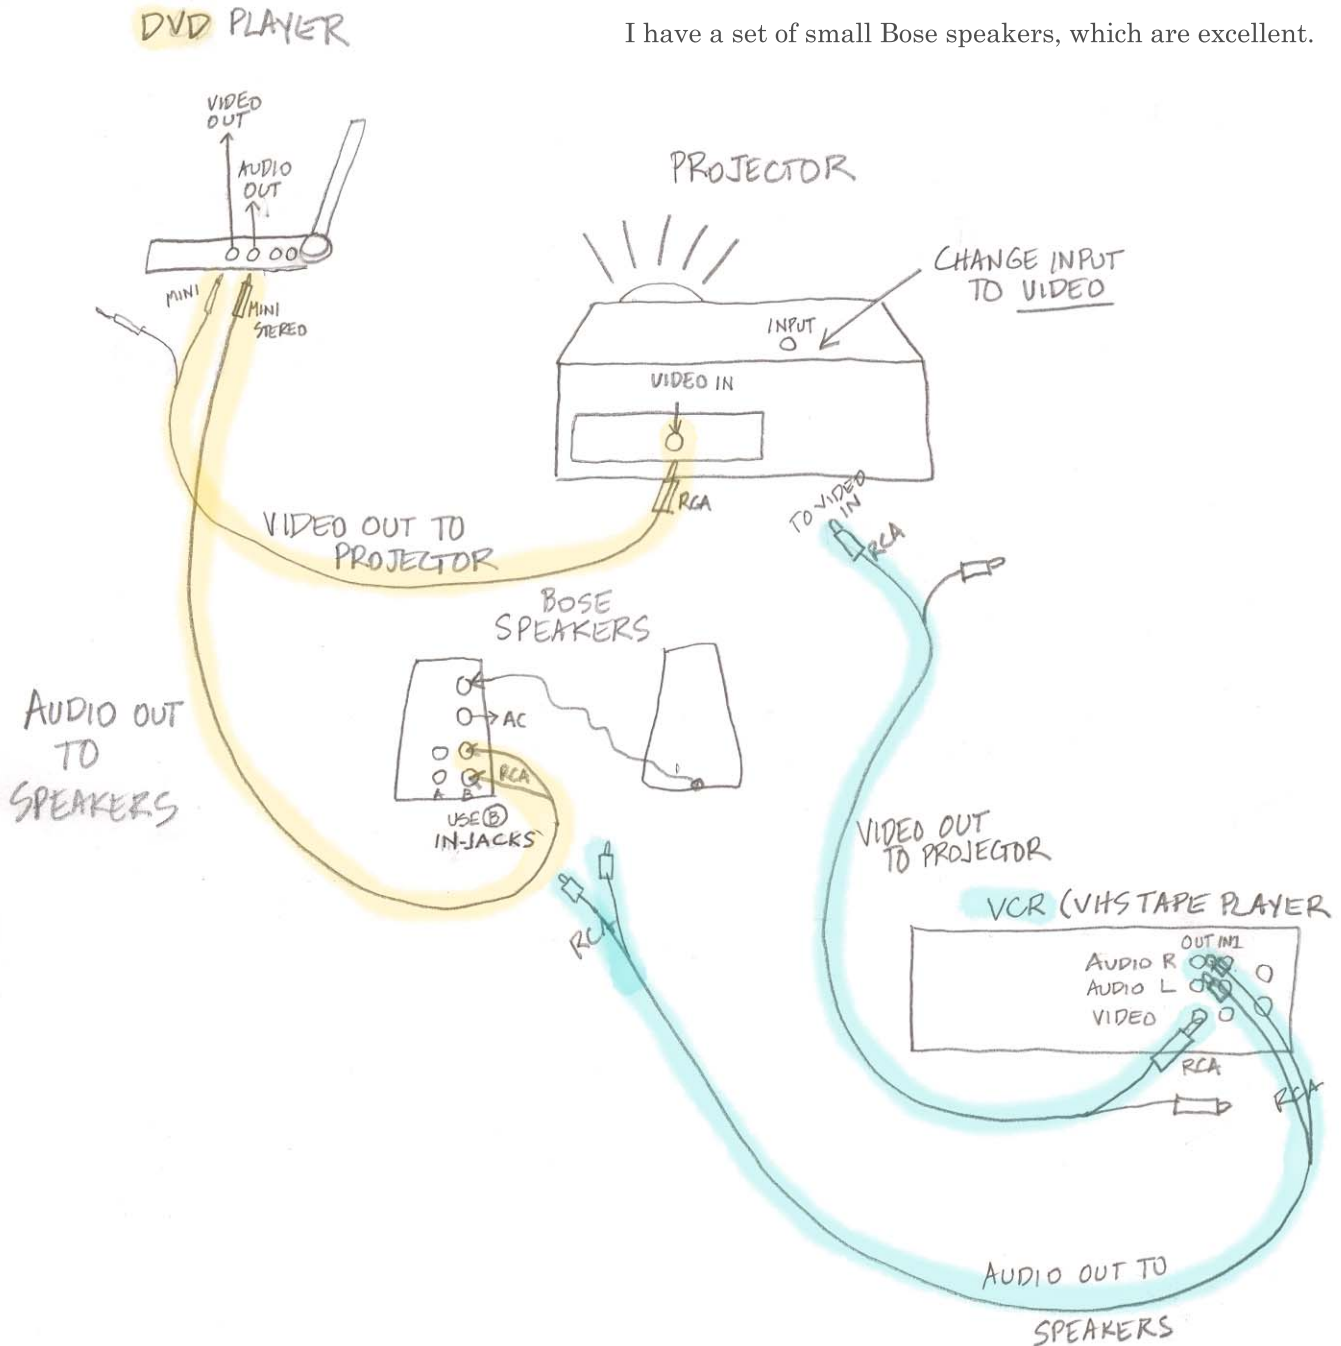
DVD PLAYER

I have a set of small Bose speakers, which are excellent.

VIDEO OUT

AUDIO OUT

PROJECTOR

CHANGE INPUT TO VIDEO

INPUT

MINI

MINI STEREO

VIDEO IN

RCA

TO VIDEO IN

RCA

VIDEO OUT TO PROJECTOR

BOSE SPEAKERS

AUDIO OUT TO SPEAKERS

AC

RCA

A B

USE B IN-JACKS

VIDEO OUT TO PROJECTOR

VCR (VHS TAPE PLAYER

OUT IN1

AUDIO R

AUDIO L

VIDEO

RCA

RCA

RCA

AUDIO OUT TO SPEAKERS